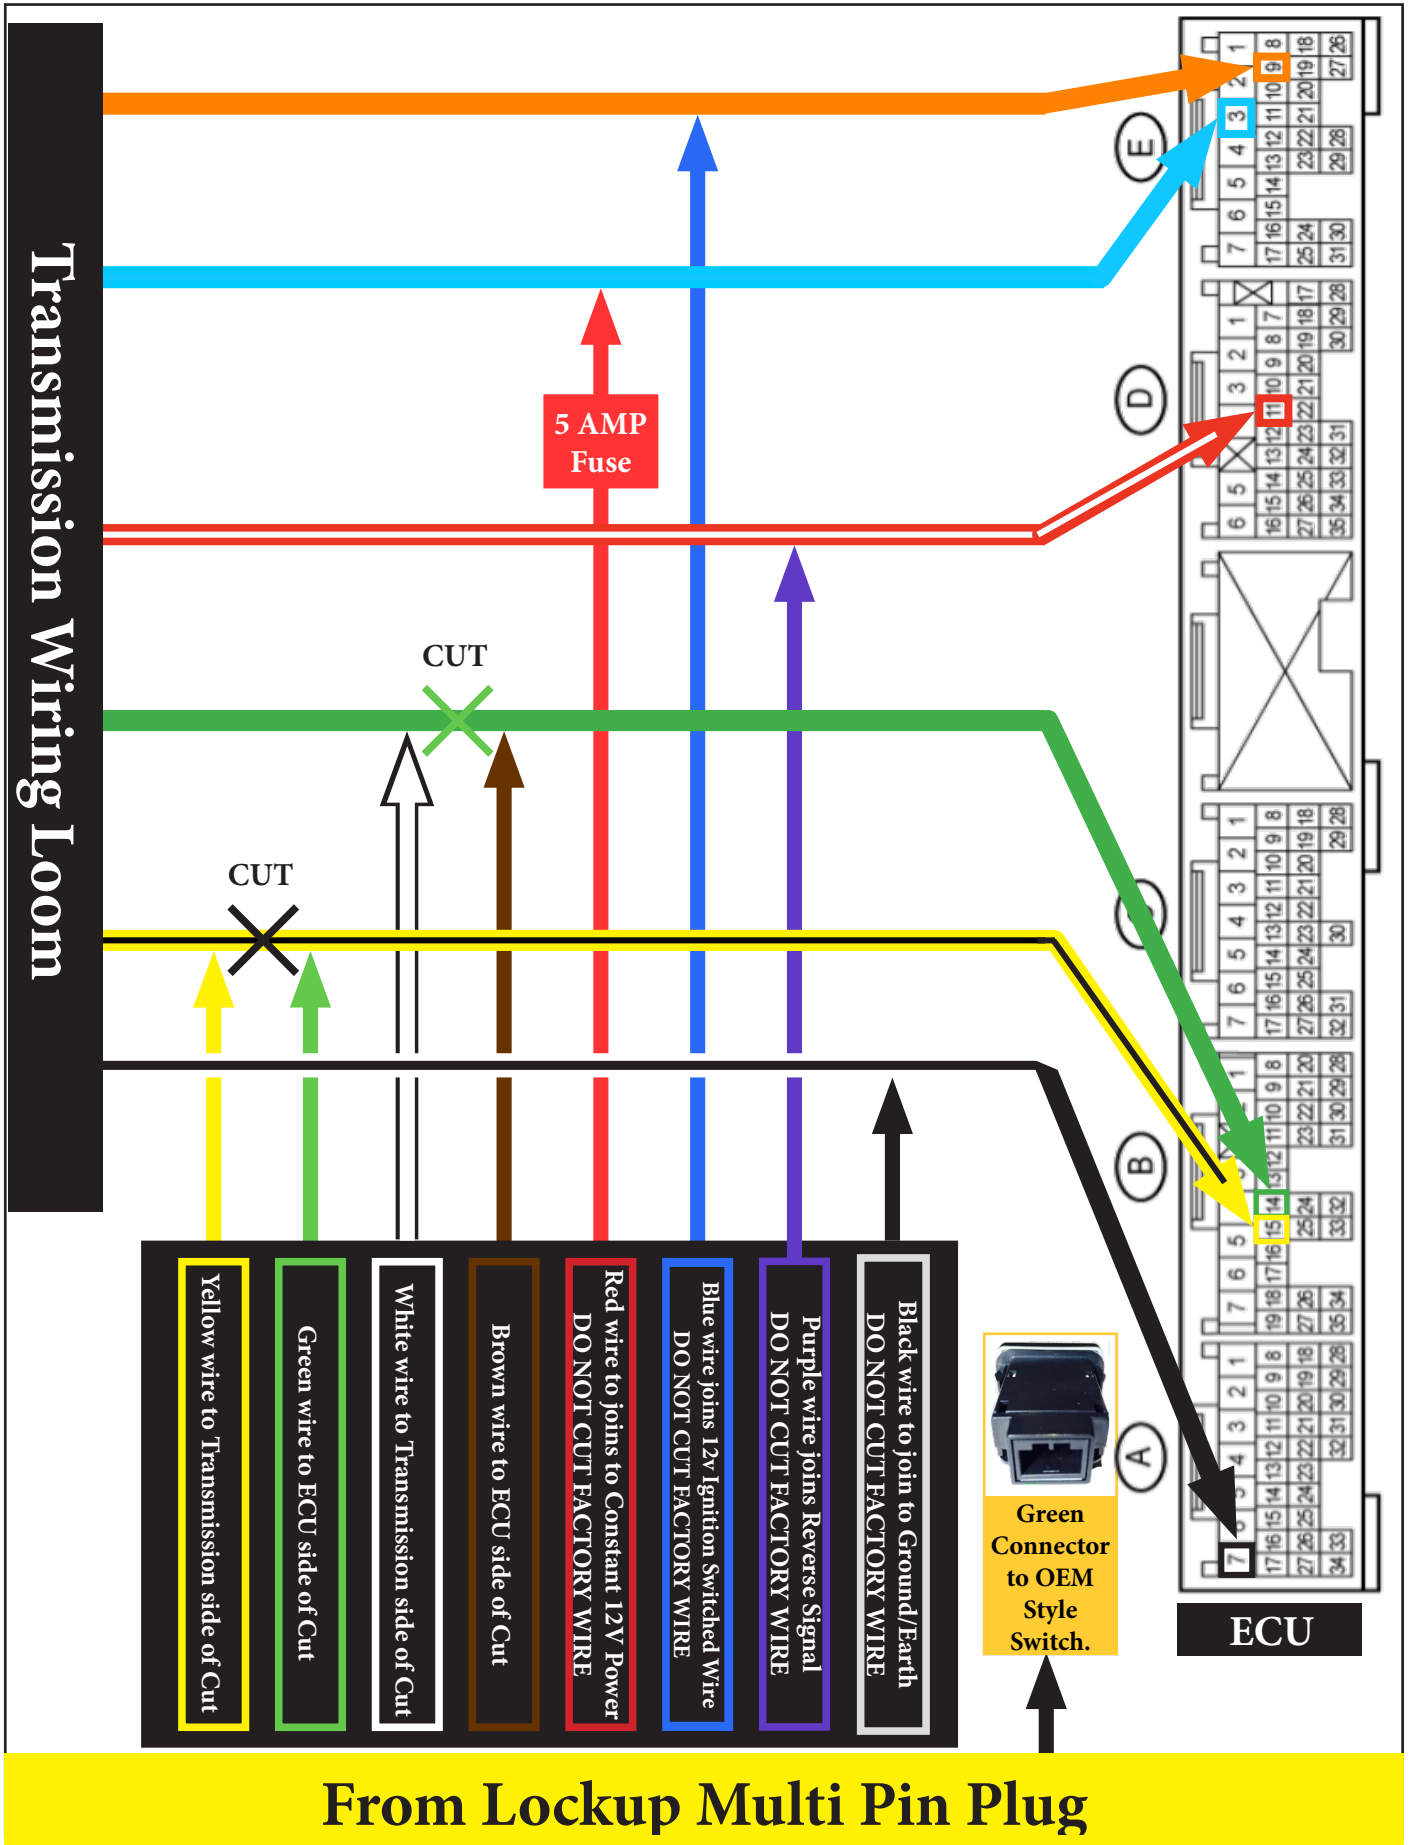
Transmission Wiring Loom

5 AMP Fuse

CUT

CUT

E

D

C

B

A

ECU

Yellow wire to Transmission side of Cut

Green wire to ECU side of Cut

White wire to Transmission side of Cut

Brown wire to ECU side of Cut

Red wire to joins to Constant 12V Power DO NOT CUT FACTORY WIRE

Blue wire joins 12v Ignition Switched Wire DO NOT CUT FACTORY WIRE

Purple wire joins Reverse Signal DO NOT CUT FACTORY WIRE

Black wire to join to Ground/Earth DO NOT CUT FACTORY WIRE

Green Connector to OEM Style Switch.

From Lockup Multi Pin Plug